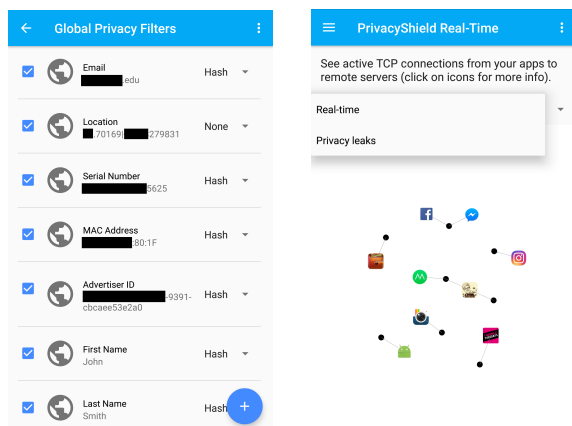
Global Privacy Filters

Email
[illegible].edu
Hash

Location
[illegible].70169|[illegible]279831
None

Serial Number
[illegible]5625
Hash

MAC Address
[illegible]:80:1F
Hash

Advertiser ID
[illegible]-9391-cbcaee53e2a0
Hash

First Name
John
Hash

Last Name
Smith
Hash

+

PrivacyShield Real-Time

See active TCP connections from your apps to remote servers (click on icons for more info).

Real-time

Privacy leaks